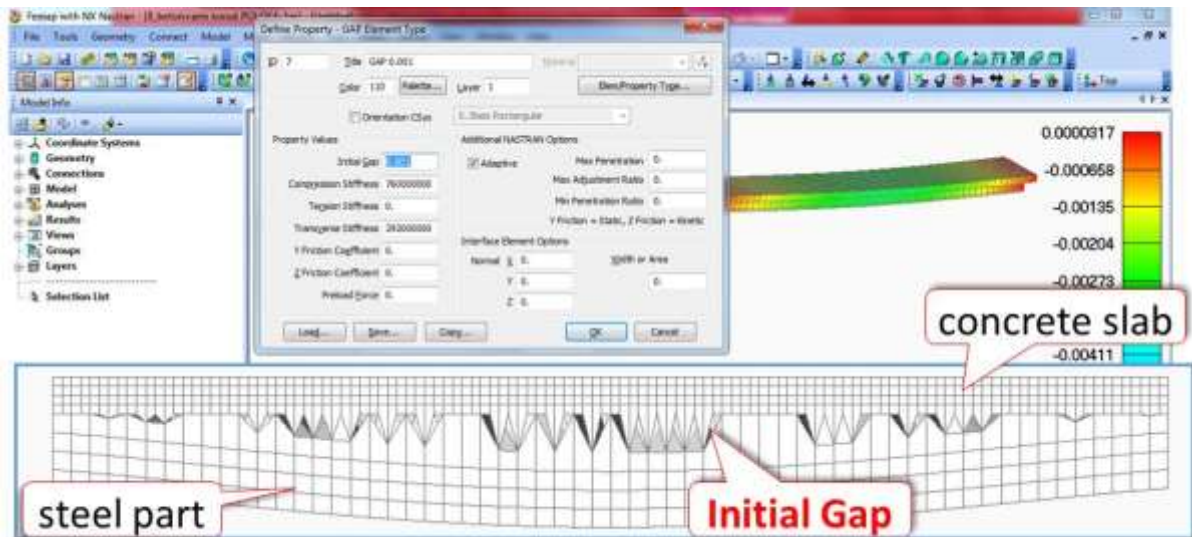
Femap with NX Nastran - [8_betonrama kesit POGGA.fem - Untitled]

File Tools Geometry Connect Model M

Model Info

Coordinate Systems
Geometry
Connections
Model
Analyses
Results
Views
Groups
Layers

Selection List

Define Property - GAP Element Type

ID 7 Title GAP 0.001 Material

Color 110 Palette... Layer 1 Elem/Property Type...

Orientation CSys 0..Basic Rectangular

Property Values
Initial Gap
Compression Stiffness 760000000
Tension Stiffness 0.
Transverse Stiffness 260000000
Y Friction Coefficient 0.
Z Friction Coefficient 0.
Preload Force 0.

Additional NASTRAN Options
Adaptive
Max Penetration 0.
Max Adjustment Ratio 0.
Min Penetration Ratio 0.
Y Friction = Static, Z Friction = Kinetic

Interface Element Options
Normal X 0.
Y 0.
Z 0.
Width or Area
0.

Load... Save... Copy... OK Cancel

0.0000917
-0.000658
-0.00135
-0.00204
-0.00273
-0.00411

concrete slab

steel part

Initial Gap